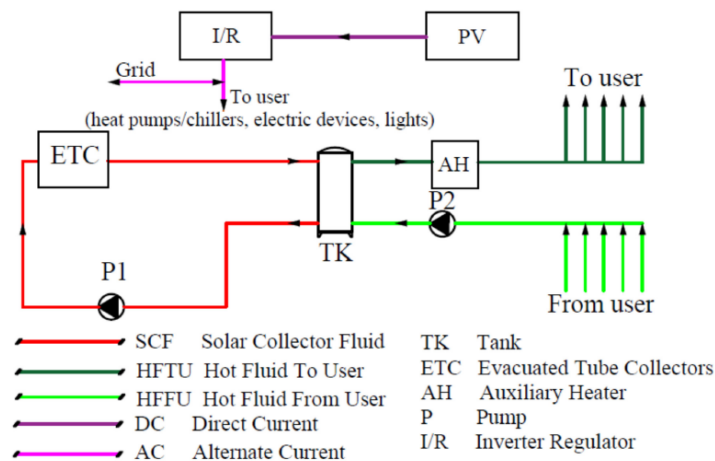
I/R

PV

Grid

To user
(heat pumps/chillers, electric devices, lights)

To user

ETC

AH

P2

TK

P1

From user

SCF Solar Collector Fluid
HFTU Hot Fluid To User
HFFU Hot Fluid From User
DC Direct Current
AC Alternate Current

TK Tank
ETC Evacuated Tube Collectors
AH Auxiliary Heater
P Pump
I/R Inverter Regulator